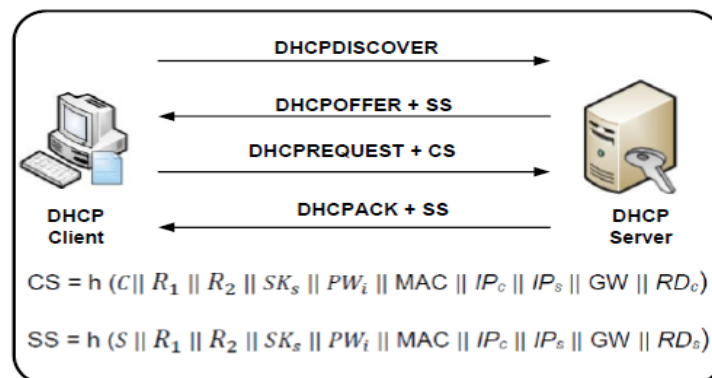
DHCPDISCOVER

DHCPOFFER + SS

DHCPREQUEST + CS

DHCPACK + SS

DHCP Client

DHCP Server

CS = h ($C$ || $R_1$ || $R_2$ || $SK_s$ || $PW_i$ || MAC || $IP_c$ || $IP_s$ || GW || $RD_c$)

SS = h ($S$ || $R_1$ || $R_2$ || $SK_s$ || $PW_i$ || MAC || $IP_c$ || $IP_s$ || GW || $RD_s$)